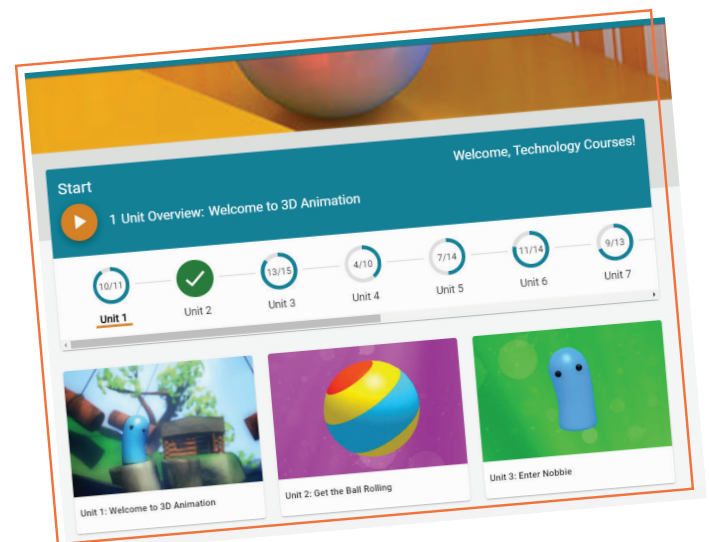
Welcome, Technology Courses!

Start

1 Unit Overview: Welcome to 3D Animation

10/11
Unit 1

Unit 2

13/15
Unit 3

4/10
Unit 4

7/14
Unit 5

11/14
Unit 6

9/13
Unit 7

Unit 1: Welcome to 3D Animation

Unit 2: Get the Ball Rolling

Unit 3: Enter Nobbie